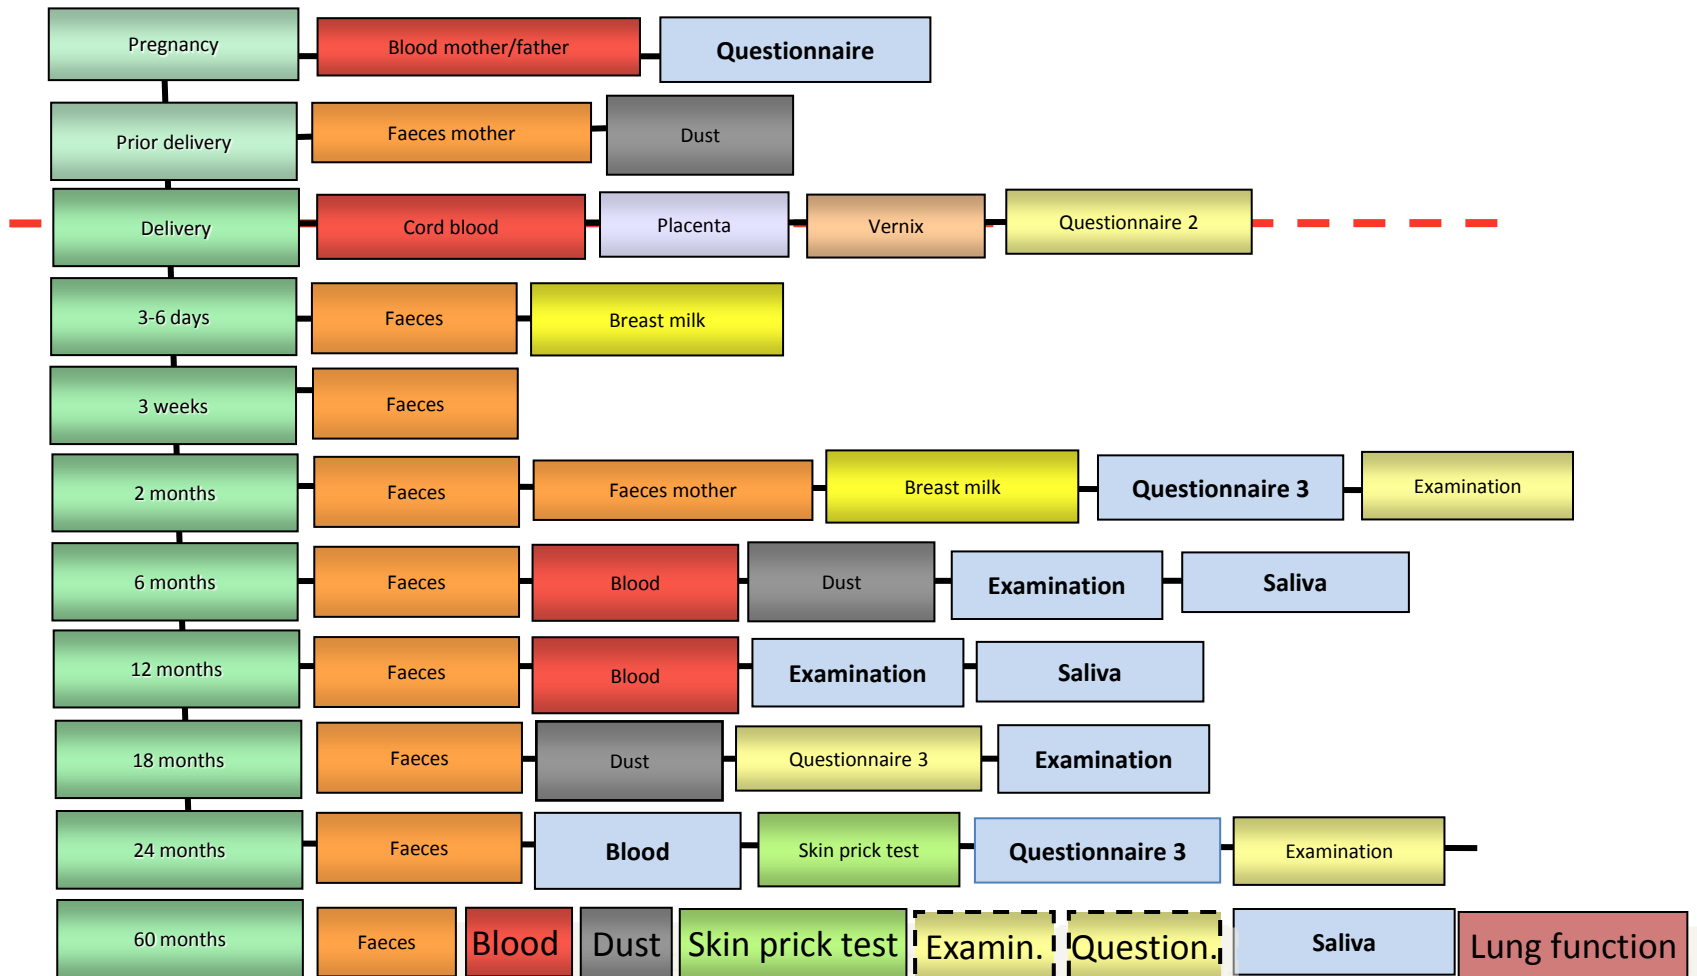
Pregnancy
Blood mother/father
Questionnaire

Prior delivery
Faeces mother
Dust

Delivery
Cord blood
Placenta
Vernix
Questionnaire 2

3-6 days
Faeces
Breast milk

3 weeks
Faeces

2 months
Faeces
Faeces mother
Breast milk
Questionnaire 3
Examination

6 months
Faeces
Blood
Dust
Examination
Saliva

12 months
Faeces
Blood
Examination
Saliva

18 months
Faeces
Dust
Questionnaire 3
Examination

24 months
Faeces
Blood
Skin prick test
Questionnaire 3
Examination

60 months
Faeces
Blood
Dust
Skin prick test
Examin.
Question.
Saliva
Lung function